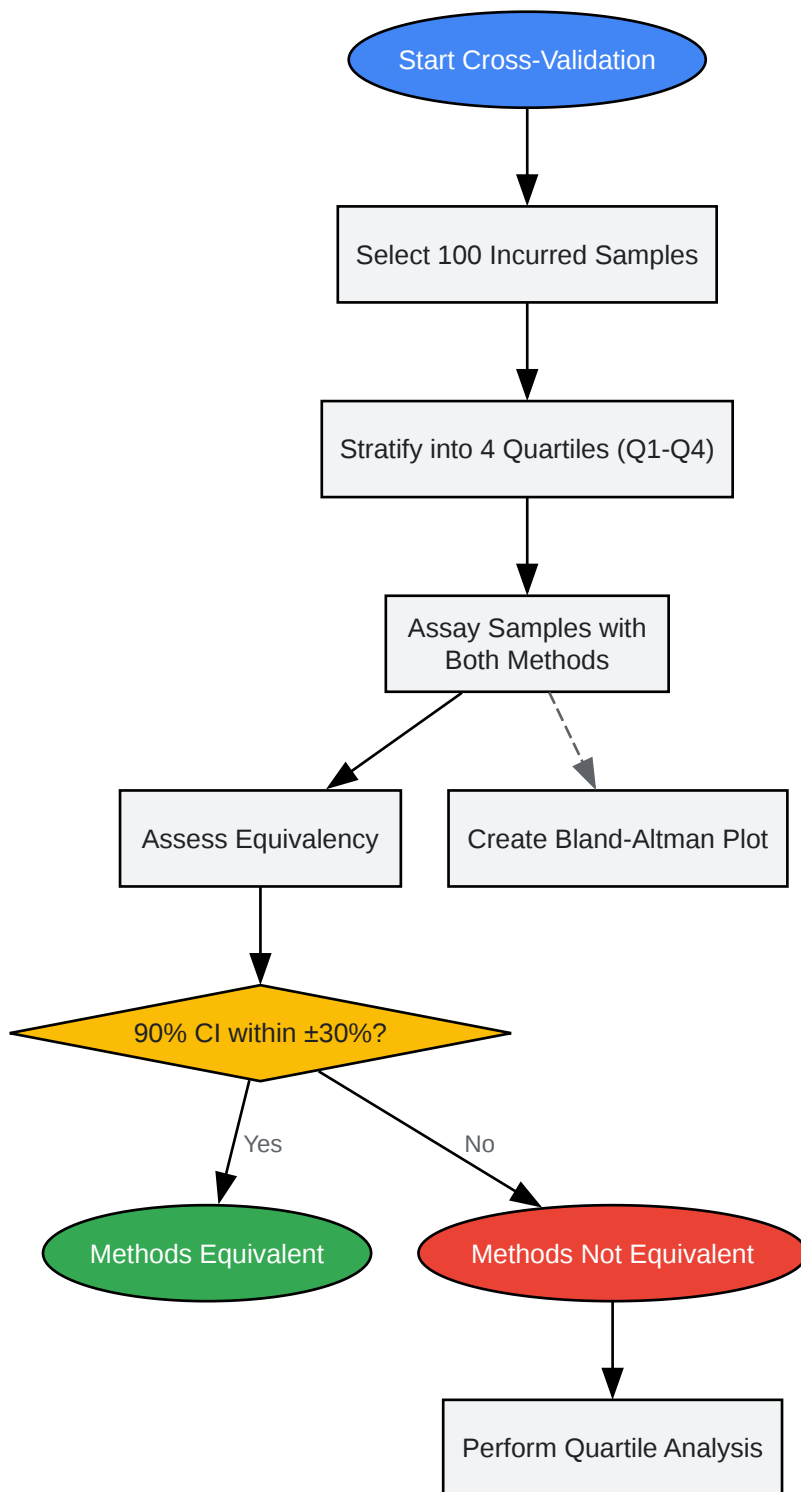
Start Cross-Validation

Select 100 Incurred Samples

Stratify into 4 Quartiles (Q1-Q4)

Assay Samples with Both Methods

Assess Equivalency

Create Bland-Altman Plot

90% CI within ±30%?

Yes

No

Methods Equivalent

Methods Not Equivalent

Perform Quartile Analysis